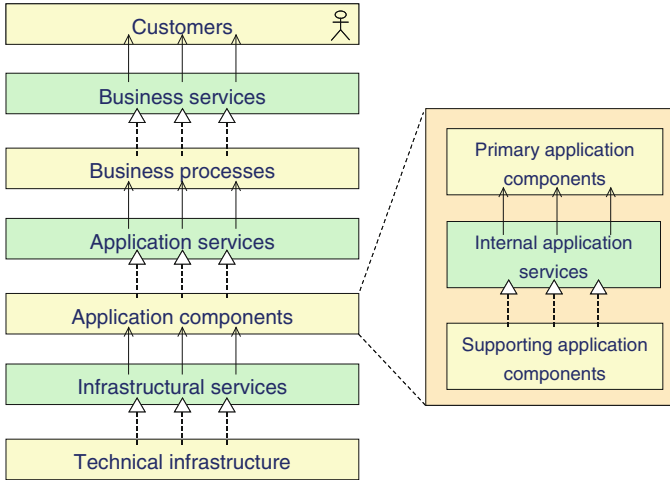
Customers

Business services

Business processes

Application services

Application components

Infrastructural services

Technical infrastructure

Primary application components

Internal application services

Supporting application components